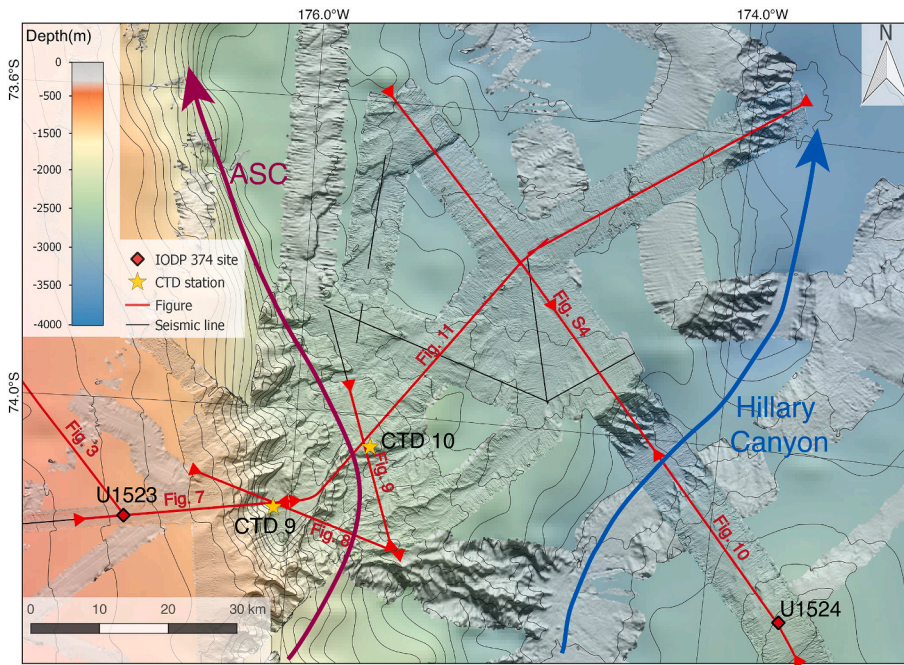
176.0°W
174.0°W
N
73.6°S
74.0°S
Depth(m)
0
-500
-1000
-1500
-2000
-2500
-3000
-3500
-4000
ASC
IODP 374 site
CTD station
Figure
Seismic line
Fig. 11
Fig. S4
Hillary Canyon
CTD 10
Fig. 9
Fig. 3
U1523
Fig. 7
CTD 9
Fig. 8
Fig. 10
U1524
0
10
20
30 km